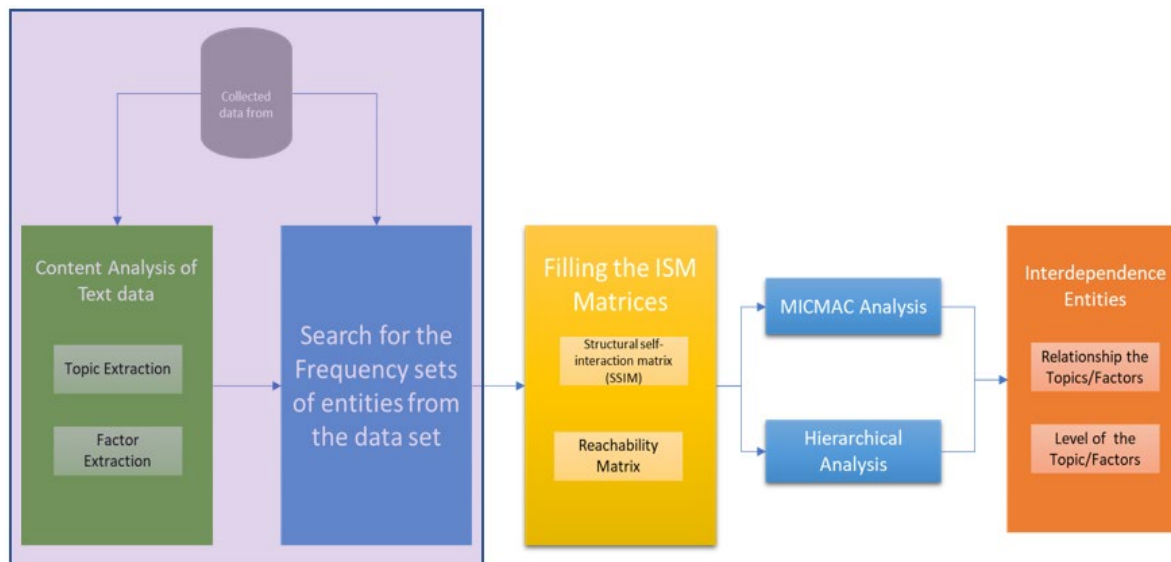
Collected data from

Content Analysis of Text data

Topic Extraction

Factor Extraction

Search for the Frequency sets of entities from the data set

Filling the ISM Matrices

Structural self-interaction matrix (SSIM)

Reachability Matrix

MICMAC Analysis

Hierarchical Analysis

Interdependence Entities

Relationship the Topics/Factors

Level of the Topic/Factors